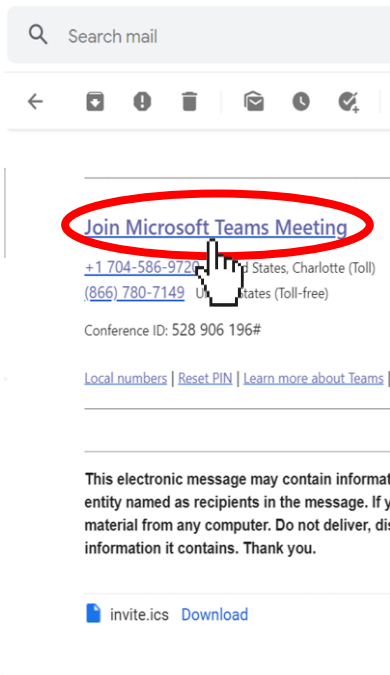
Search mail

Join Microsoft Teams Meeting

+1 704-586-972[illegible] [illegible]d States, Charlotte (Toll)
(866) 780-7149 U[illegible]tates (Toll-free)

Conference ID: 528 906 196#

Local numbers | Reset PIN | Learn more about Teams |

This electronic message may contain informat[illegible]
entity named as recipients in the message. If y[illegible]
material from any computer. Do not deliver, dis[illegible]
information it contains. Thank you.

invite.ics Download